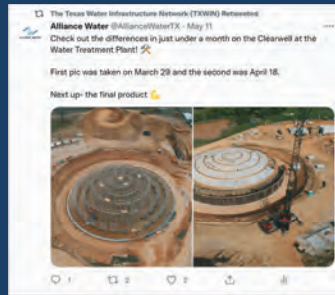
The Texas Water Infrastructure Network (TXWIN) Retweeted

Alliance Water @AllianceWaterTX · May 11

Check out the differences in just under a month on the Clearwell at the Water Treatment Plant! 🛠

First pic was taken on March 29 and the second was April 18.

Next up- the final product 💪

1 2 2